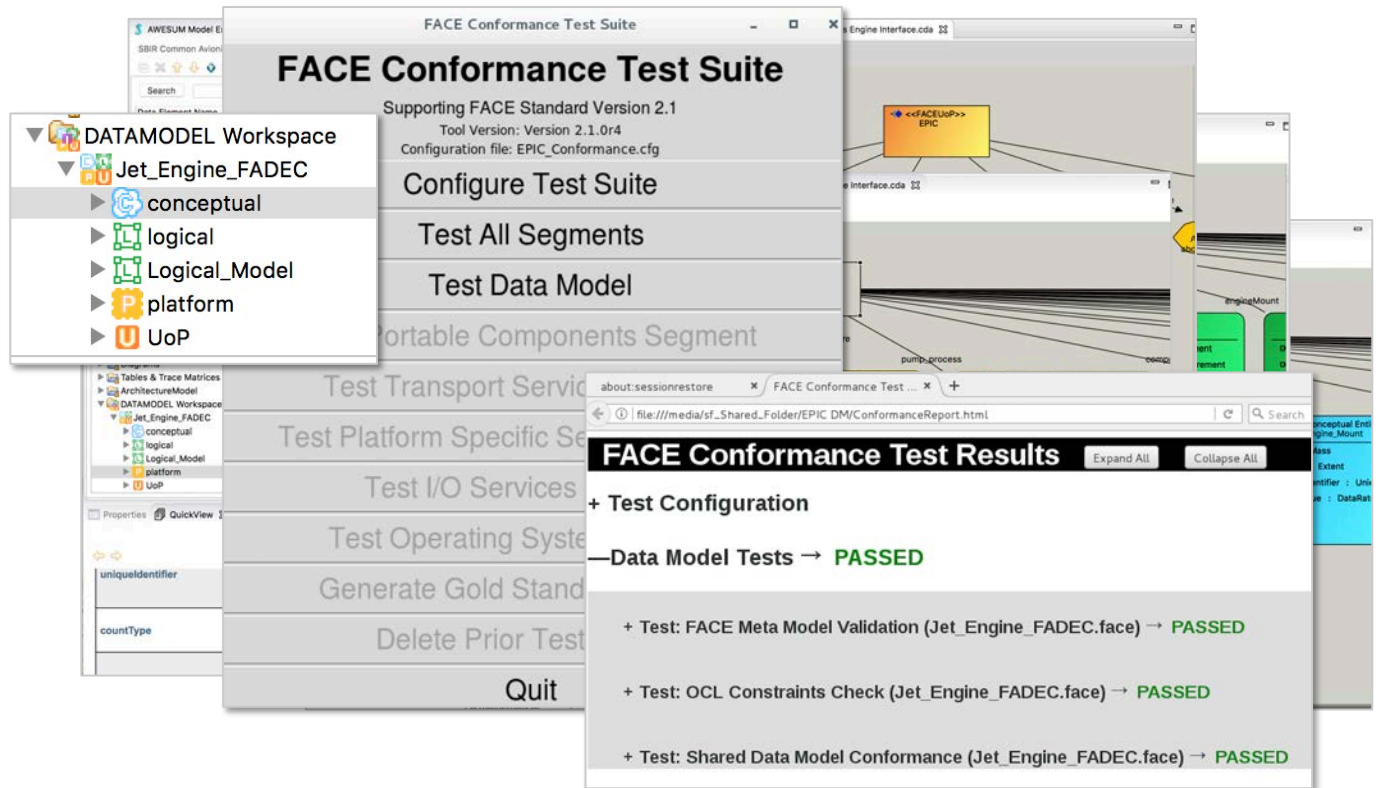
AWESUM Model E
SBIR Common Avioni
Search
Data Element Name

DATAMODEL Workspace
Jet_Engine_FADEC
conceptual
logical
Logical_Model
platform
UoP

Diagrams
Tables & Trace Matrices
ArchitectureModel
DATAMODEL Workspace
Jet_Engine_FADEC
conceptual
logical
Logical_Model
platform
UoP

Properties QuickView
uniqueIdentifier
countType

FACE Conformance Test Suite

FACE Conformance Test Suite
Supporting FACE Standard Version 2.1
Tool Version: Version 2.1.0r4
Configuration file: EPIC_Conformance.cfg

Configure Test Suite
Test All Segments
Test Data Model
Portable Components Segment
Test Transport Servic
Test Platform Specific Se
Test I/O Services
Test Operating Syste
Generate Gold Stand
Delete Prior Test
Quit

Engine Interface.cda
<<FACEUoP>> EPIC
Interface.cda
engineMount
pump_process
Conceptual Enti
Engine_Mount
Extent
DataRat

about:sessionrestore
FACE Conformance Test ...
file:///media/sf_Shared_Folder/EPIC DM/ConformanceReport.html
Search

FACE Conformance Test Results
Expand All
Collapse All

+ Test Configuration

—Data Model Tests → PASSED

+ Test: FACE Meta Model Validation (Jet_Engine_FADEC.face) → PASSED

+ Test: OCL Constraints Check (Jet_Engine_FADEC.face) → PASSED

+ Test: Shared Data Model Conformance (Jet_Engine_FADEC.face) → PASSED